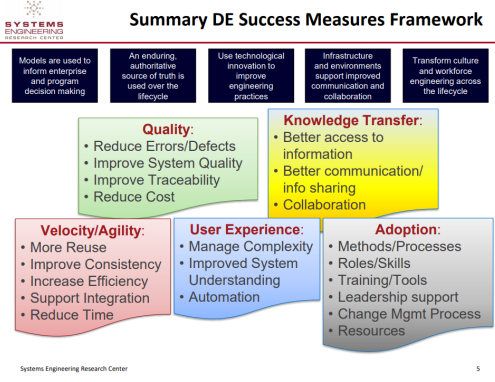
SYSTEMS ENGINEERING RESEARCH CENTER

Summary DE Success Measures Framework

Models are used to inform enterprise and program decision making

An enduring, authoritative source of truth is used over the lifecycle

Use technological innovation to improve engineering practices

Infrastructure and environments support improved communication and collaboration

Transform culture and workforce engineering across the lifecycle

Quality:
• Reduce Errors/Defects
• Improve System Quality
• Improve Traceability
• Reduce Cost

Knowledge Transfer:
• Better access to information
• Better communication/ info sharing
• Collaboration

Velocity/Agility:
• More Reuse
• Improve Consistency
• Increase Efficiency
• Support Integration
• Reduce Time

User Experience:
• Manage Complexity
• Improved System Understanding
• Automation

Adoption:
• Methods/Processes
• Roles/Skills
• Training/Tools
• Leadership support
• Change Mgmt Process
• Resources

Systems Engineering Research Center

5